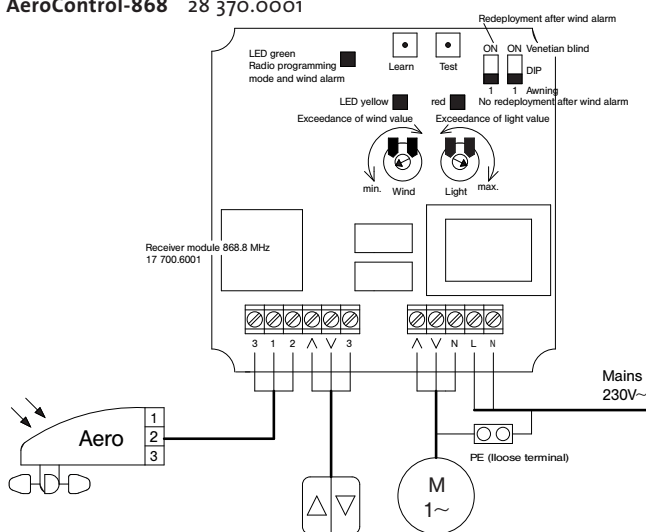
AeroControl-868 28 370.0001

Redeployment after wind alarm

ON ON Venetian blind

DIP

1 1 Awning

No redeployment after wind alarm

LED green
Radio programming mode and wind alarm

Learn

Test

LED yellow

red

Exceedance of wind value

Exceedance of light value

min.

Wind

Light

max.

Receiver module 868.8 MHz
17 700.6001

3 1 2 Λ V 3

Λ V N L N

Mains
230V~

1
Aero 2
3

PE (loose terminal)

M
1~